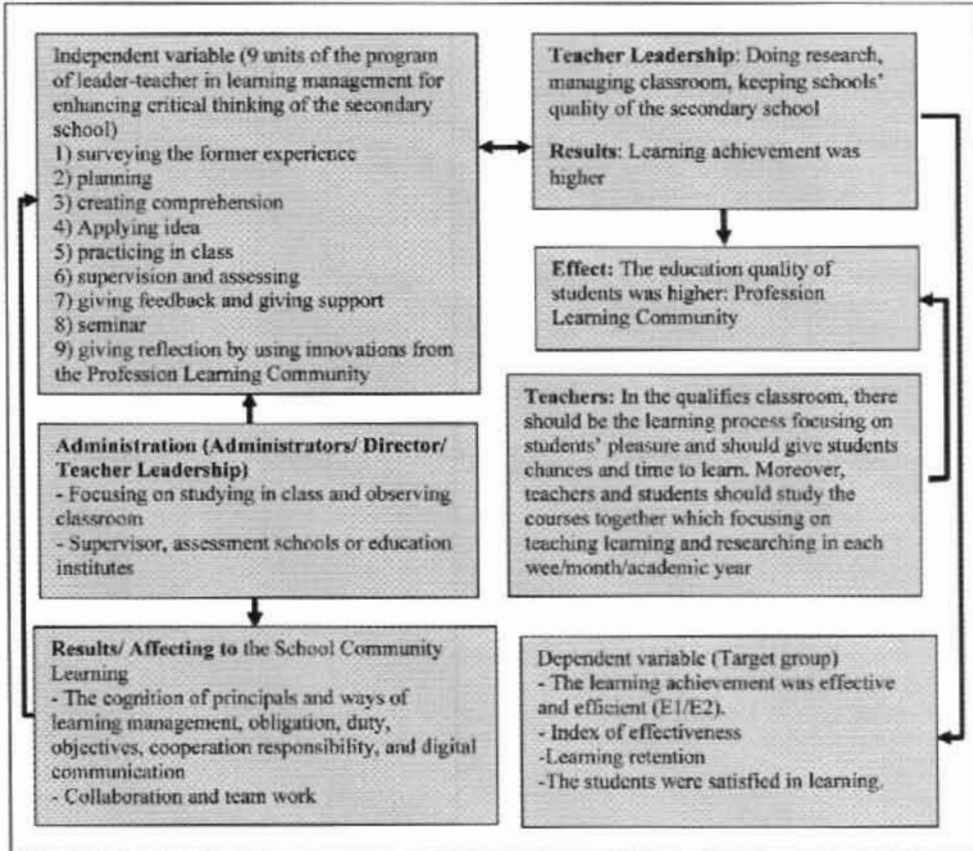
Independent variable (9 units of the program of leader-teacher in learning management for enhancing critical thinking of the secondary school)
1) surveying the former experience
2) planning
3) creating comprehension
4) Applying idea
5) practicing in class
6) supervision and assessing
7) giving feedback and giving support
8) seminar
9) giving reflection by using innovations from the Profession Learning Community

Teacher Leadership: Doing research, managing classroom, keeping schools' quality of the secondary school

Results: Learning achievement was higher

Effect: The education quality of students was higher: Profession Learning Community

Administration (Administrators/ Director/ Teacher Leadership)
- Focusing on studying in class and observing classroom
- Supervisor, assessment schools or education institutes

Teachers: In the qualifies classroom, there should be the learning process focusing on students' pleasure and should give students chances and time to learn. Moreover, teachers and students should study the courses together which focusing on teaching learning and researching in each wee/month/academic year

Results/ Affecting to the School Community Learning
- The cognition of principals and ways of learning management, obligation, duty, objectives, cooperation responsibility, and digital communication
- Collaboration and team work

Dependent variable (Target group)
- The learning achievement was effective and efficient (E1/E2).
- Index of effectiveness
-Learning retention
-The students were satisfied in learning.